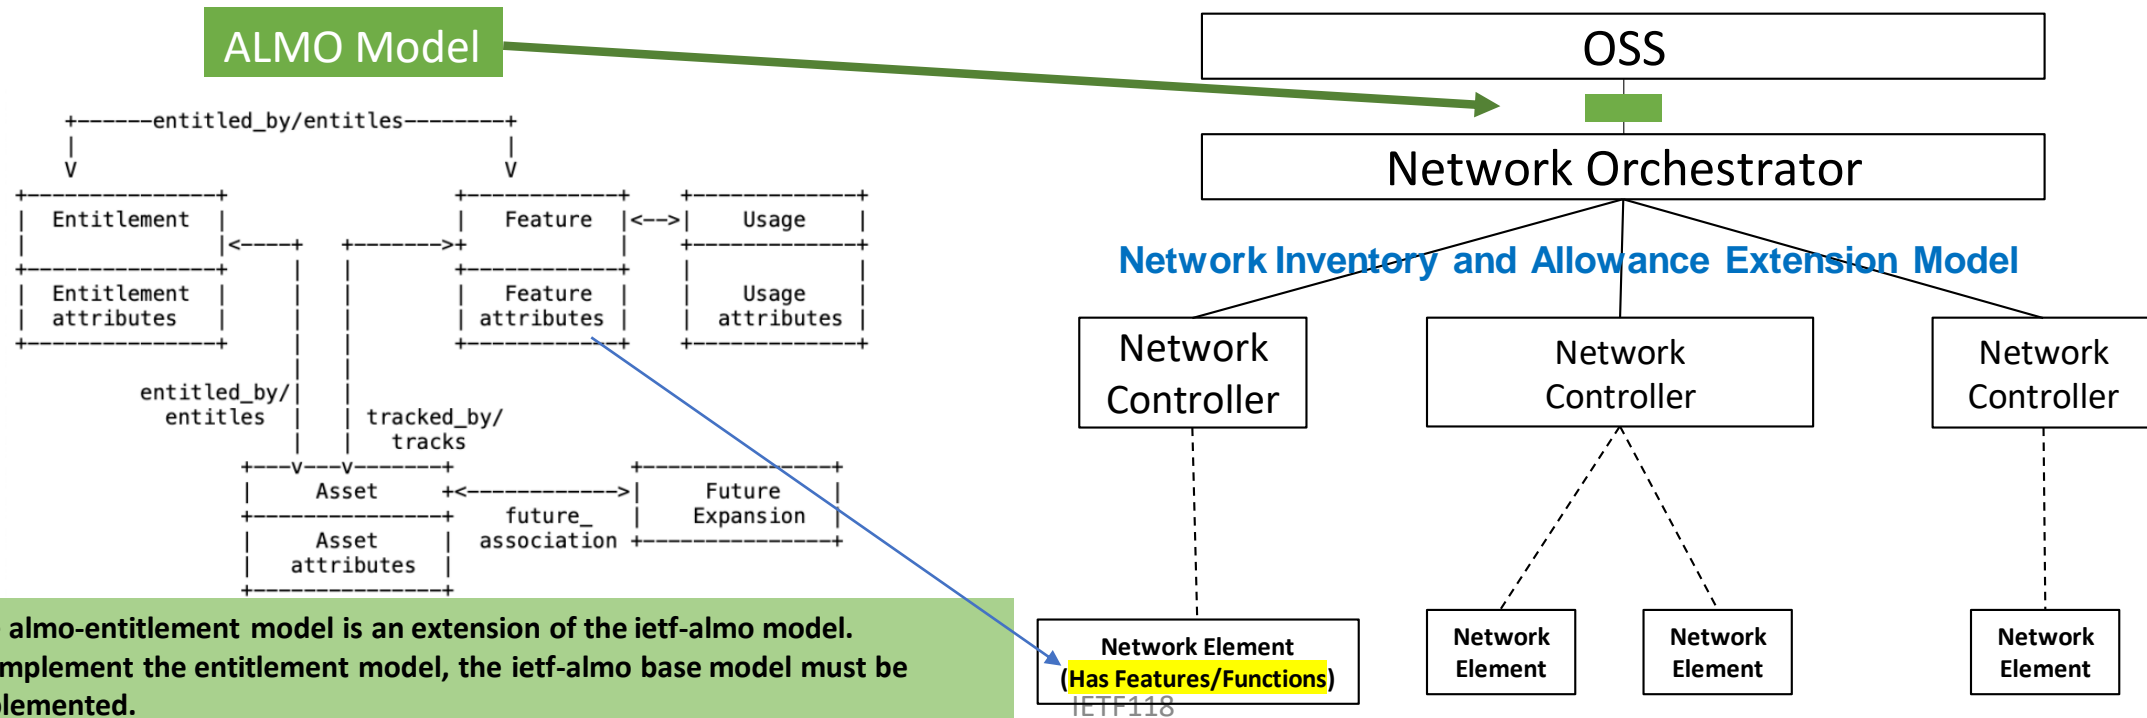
ALMO Model

+------entitled_by/entitles--------+
|                                  |
V                                  V
+---------------+                  +-------------+     +-------------+
| Entitlement   |                  |   Feature   |<-->|    Usage    |
|               |<-----+   +------>+             |     +-------------+
+---------------+      |   |       +-------------+     |             |
| Entitlement   |      |   |       |   Feature   |     |    Usage    |
| attributes    |      |   |       | attributes  |     | attributes  |
+---------------+      |   |       +-------------+     +-------------+
                       |   |
          entitled_by/ |   |
            entitles   |   | tracked_by/
                       |   |   tracks
                  +----v---v-------+           +-------------+
                  |     Asset      +<---------->|   Future    |
                  +----------------+  future_   |  Expansion  |
                  |     Asset      | association +-------------+
                  |   attributes   |
                  +----------------+

almo-entitlement model is an extension of the ietf-almo model. mplement the entitlement model, the ietf-almo base model must be lemented.

OSS

Network Orchestrator

Network Inventory and Allowance Extension Model

Network Controller

Network Controller

Network Controller

Network Element (Has Features/Functions)

Network Element

Network Element

Network Element

IETF118